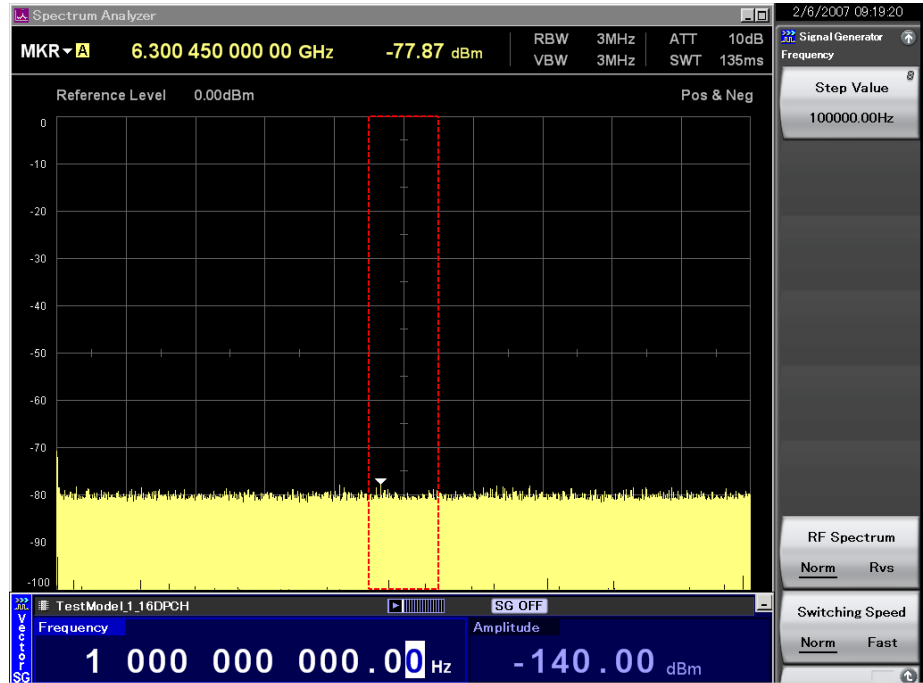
Spectrum Analyzer

2/6/2007 09:19:20

MKR A 6.300 450 000 00 GHz -77.87 dBm

RBW 3MHz
VBW 3MHz
ATT 10dB
SWT 135ms

Signal Generator
Frequency

Reference Level 0.00dBm

Pos & Neg

Step Value
100000.00Hz

0
-10
-20
-30
-40
-50
-60
-70
-80
-90
-100

RF Spectrum
Norm Rvs

TestModel_1_16DPCH

SG OFF

Vector SG

Frequency
1 000 000 000.00 Hz

Amplitude
-140.00 dBm

Switching Speed
Norm Fast